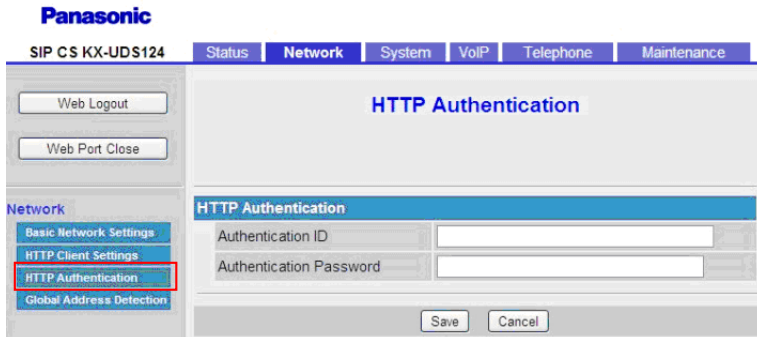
Panasonic

SIP CS KX-UDS124

Status Network System VoIP Telephone Maintenance

Web Logout

Web Port Close

HTTP Authentication

Network

Basic Network Settings

HTTP Client Settings

HTTP Authentication

Global Address Detection

HTTP Authentication

| Authentication ID | |
|---|---|
| Authentication Password | |

Save Cancel